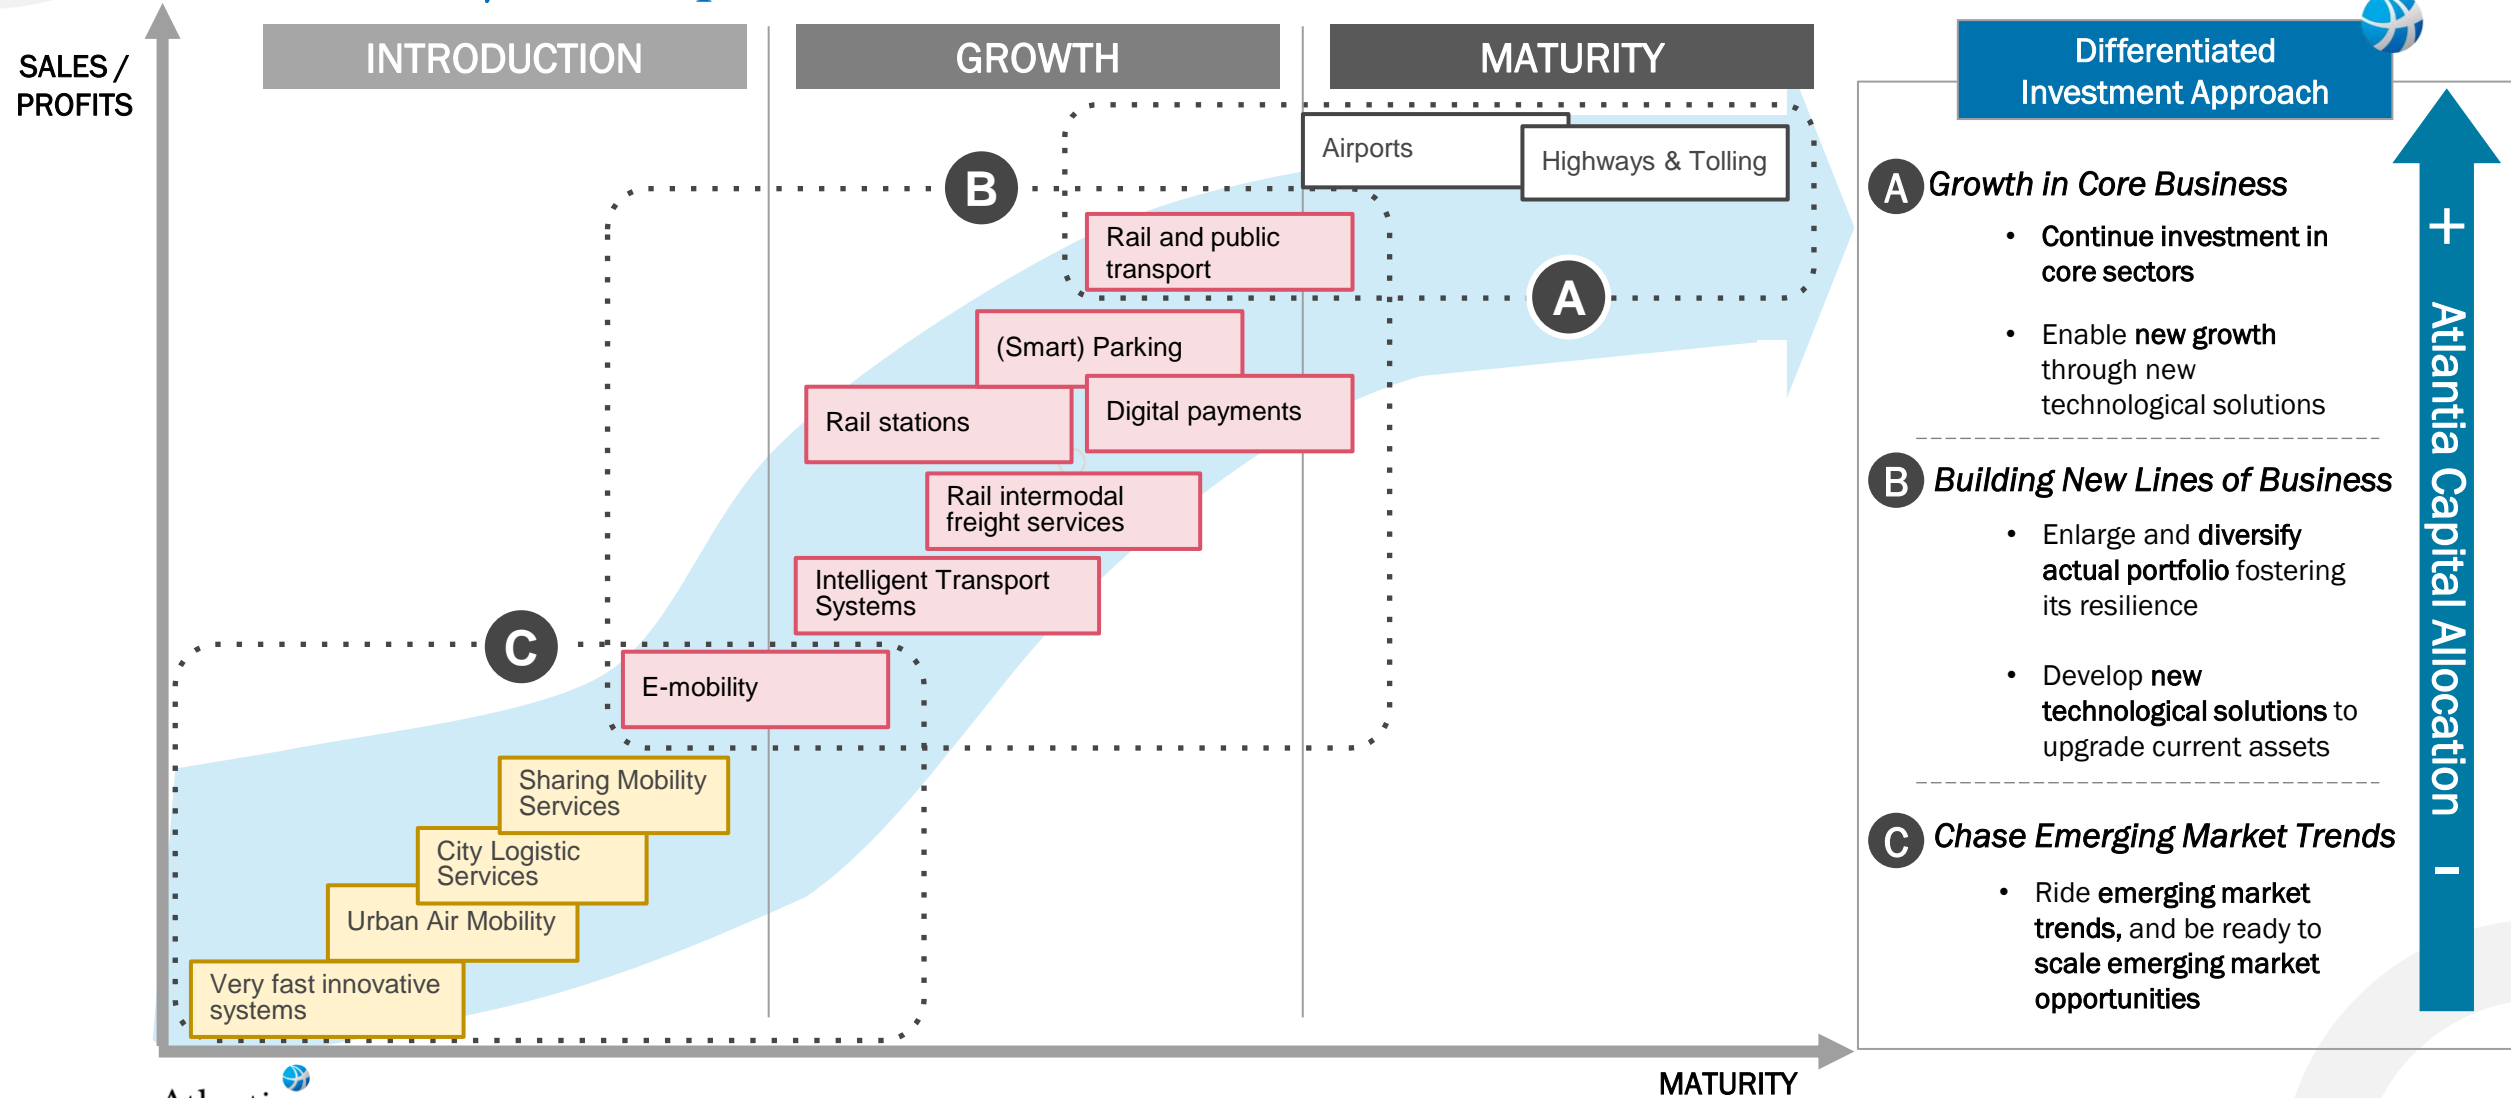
SALES / PROFITS

INTRODUCTION

GROWTH

MATURITY

Airports

Highways & Tolling

B

Rail and public transport

A

(Smart) Parking

Rail stations

Digital payments

Rail intermodal freight services

Intelligent Transport Systems

C

E-mobility

Sharing Mobility Services

City Logistic Services

Urban Air Mobility

Very fast innovative systems

MATURITY

Differentiated Investment Approach

A Growth in Core Business

• Continue investment in core sectors

• Enable new growth through new technological solutions

B Building New Lines of Business

• Enlarge and diversify actual portfolio fostering its resilience

• Develop new technological solutions to upgrade current assets

C Chase Emerging Market Trends

• Ride emerging market trends, and be ready to scale emerging market opportunities

+ Atlantia Capital Allocation -